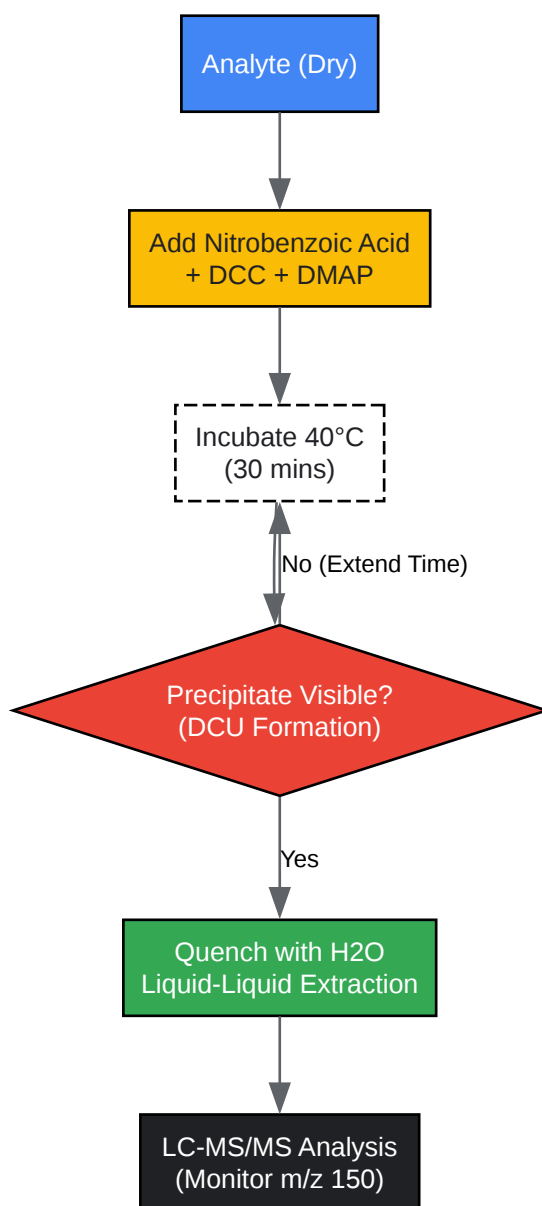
Analyte (Dry)

Add Nitrobenzoic Acid + DCC + DMAP

Incubate 40°C (30 mins)

No (Extend Time)

Precipitate Visible? (DCU Formation)

Yes

Quench with H2O Liquid-Liquid Extraction

LC-MS/MS Analysis (Monitor m/z 150)